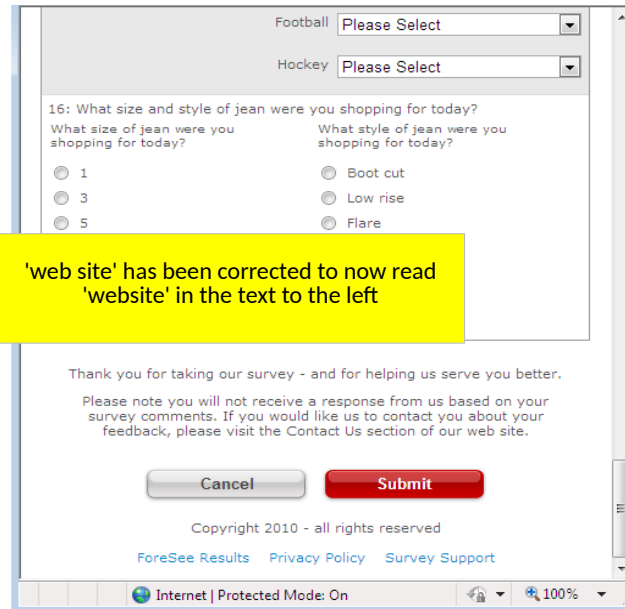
Football Please Select

Hockey Please Select

16: What size and style of jean were you shopping for today?

What size of jean were you shopping for today?

1

3

5

What style of jean were you shopping for today?

Boot cut

Low rise

Flare

'web site' has been corrected to now read 'website' in the text to the left

Thank you for taking our survey - and for helping us serve you better.

Please note you will not receive a response from us based on your survey comments. If you would like us to contact you about your feedback, please visit the Contact Us section of our web site.

Cancel

Submit

Copyright 2010 - all rights reserved

ForeSee Results Privacy Policy Survey Support

Internet | Protected Mode: On

100%